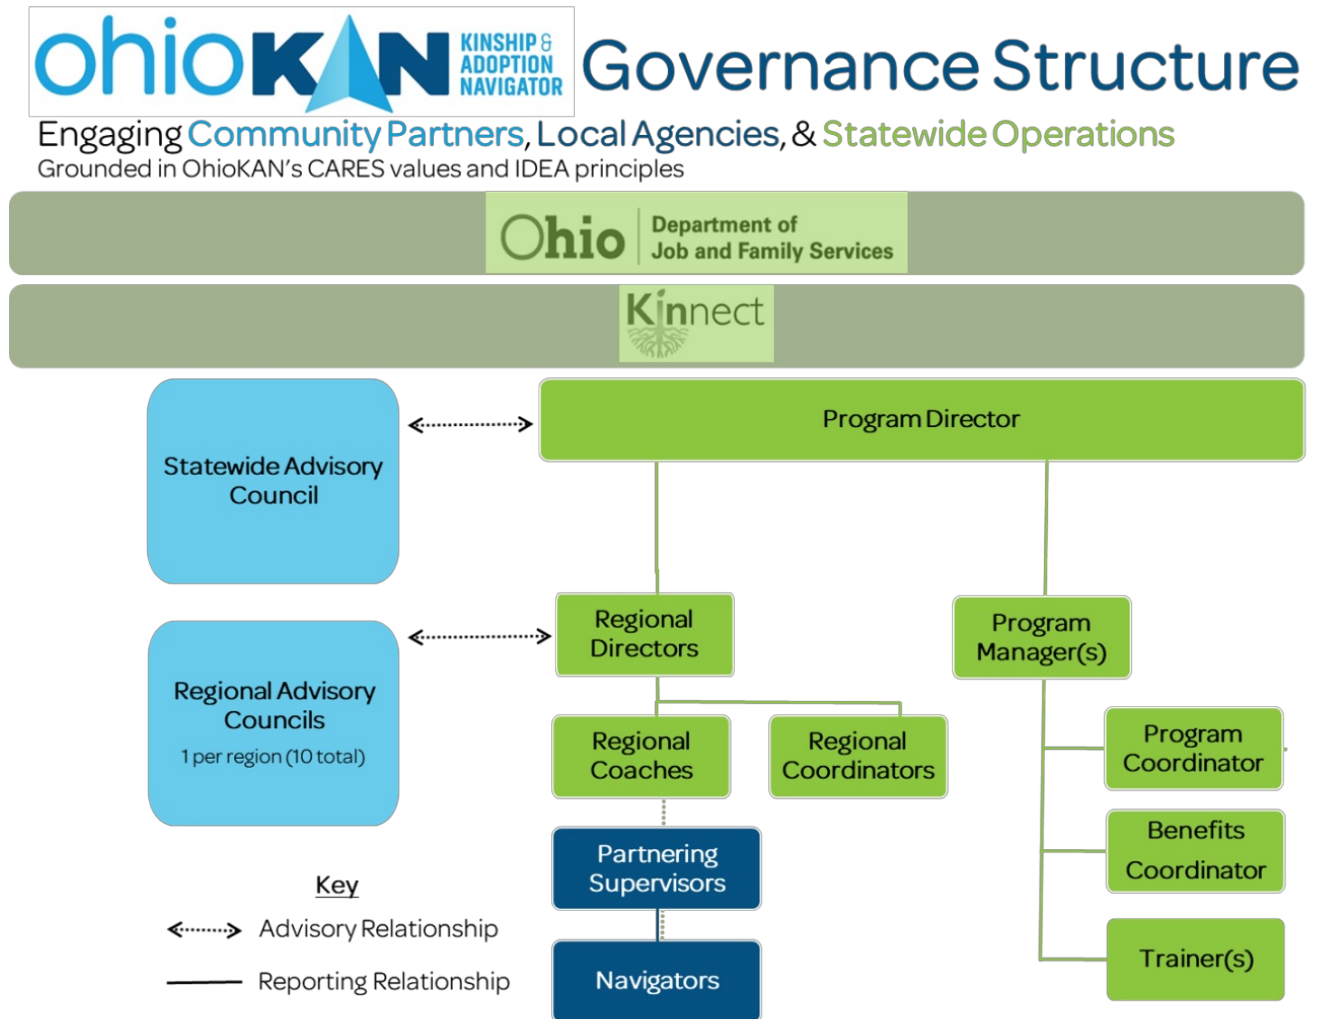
ohioKAN KINSHIP & ADOPTION NAVIGATOR Governance Structure

Engaging Community Partners, Local Agencies, & Statewide Operations

Grounded in OhioKAN's CARES values and IDEA principles

Ohio Department of Job and Family Services

Kinnect

Statewide Advisory Council

Program Director

Regional Advisory Councils

1 per region (10 total)

Regional Directors

Program Manager(s)

Regional Coaches

Regional Coordinators

Program Coordinator

Benefits Coordinator

Partnering Supervisors

Trainer(s)

Navigators

Key

Advisory Relationship

Reporting Relationship